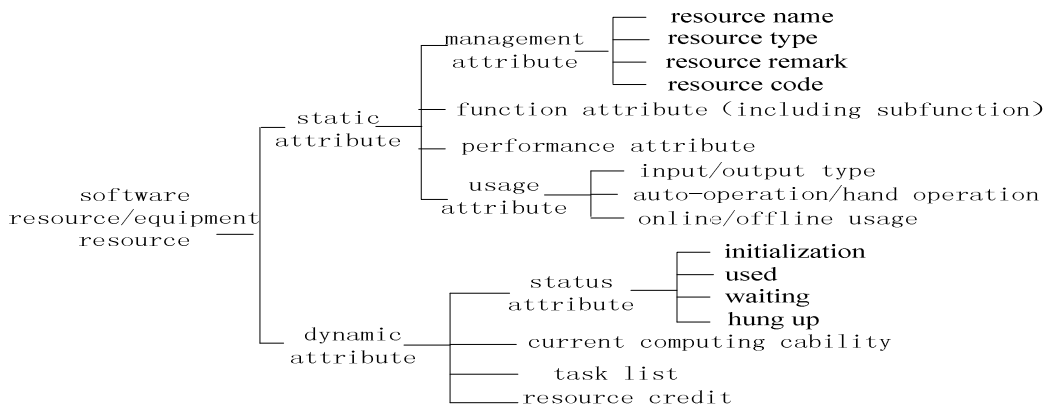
software resource/equipment resource

static attribute

management attribute

resource name
resource type
resource remark
resource code

function attribute (including subfunction)

performance attribute

usage attribute

input/output type
auto-operation/hand operation
online/offline usage

dynamic attribute

status attribute

initialization
used
waiting
hung up

current computing cability

task list

resource credit